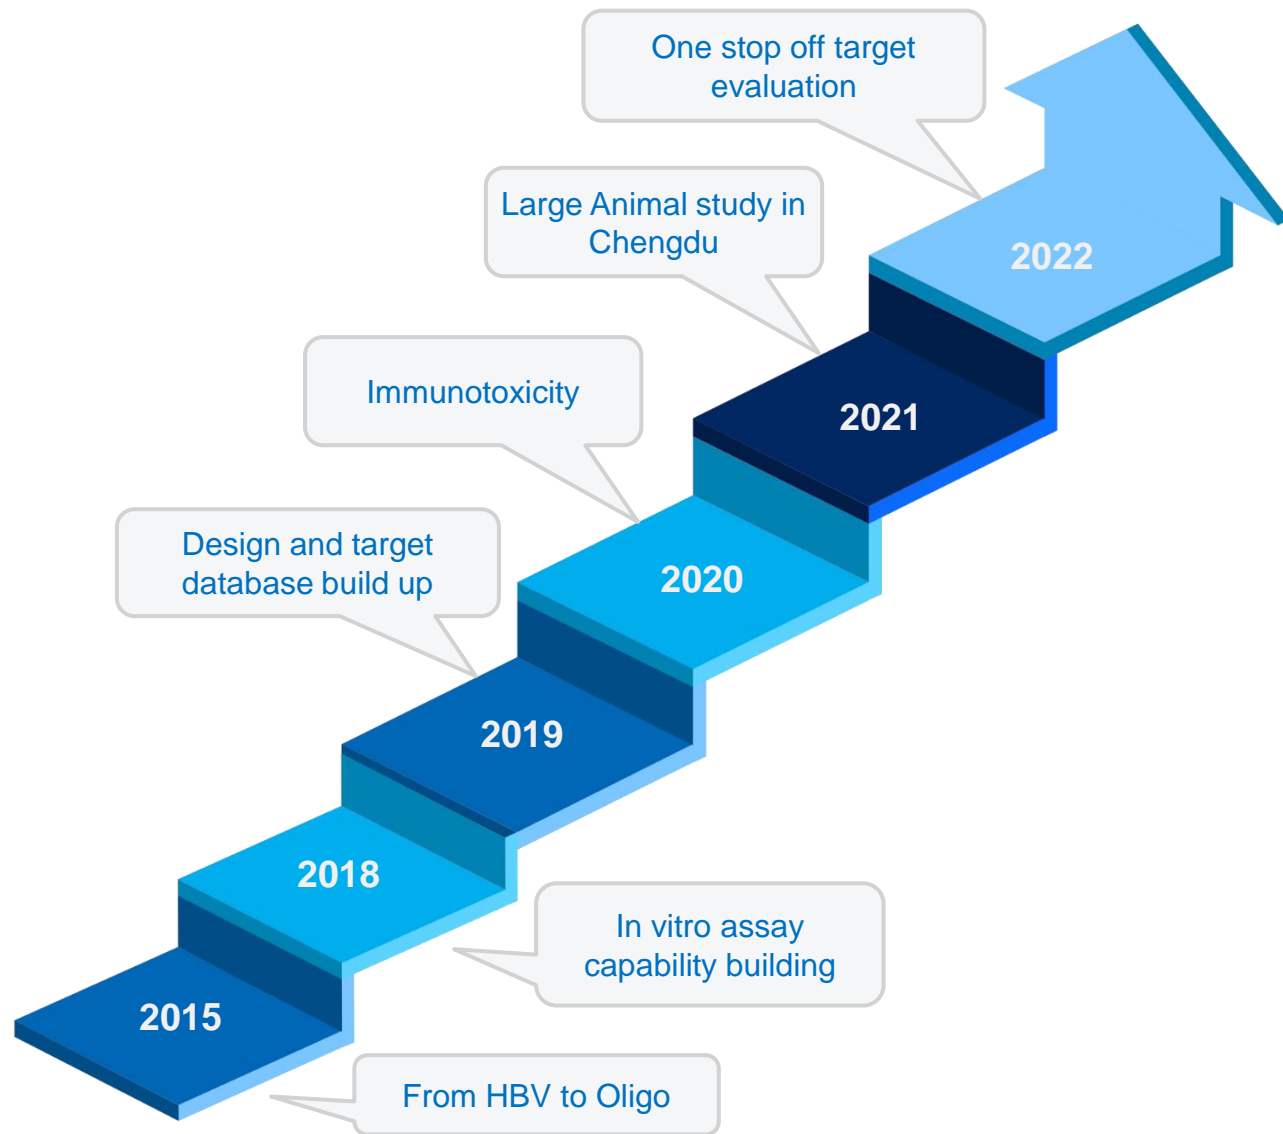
One stop off target evaluation

Large Animal study in Chengdu

Immunotoxicity

Design and target database build up

2022

2021

2020

2019

2018

2015

In vitro assay capability building

From HBV to Oligo